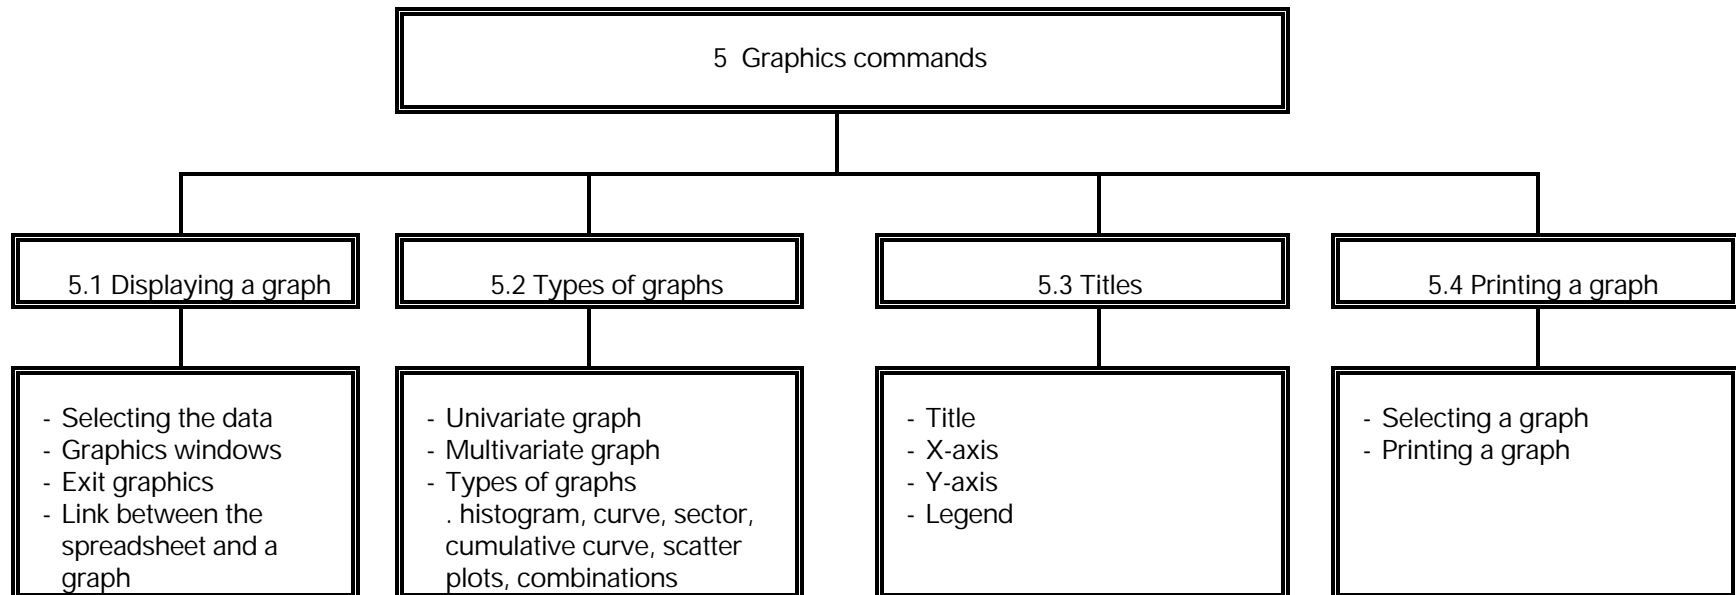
5 Graphics commands

5.1 Displaying a graph

- Selecting the data
- Graphics windows
- Exit graphics
- Link between the spreadsheet and a graph

5.2 Types of graphs

- Univariate graph
- Multivariate graph
- Types of graphs
. histogram, curve, sector, cumulative curve, scatter plots, combinations

5.3 Titles

- Title
- X-axis
- Y-axis
- Legend

5.4 Printing a graph

- Selecting a graph
- Printing a graph